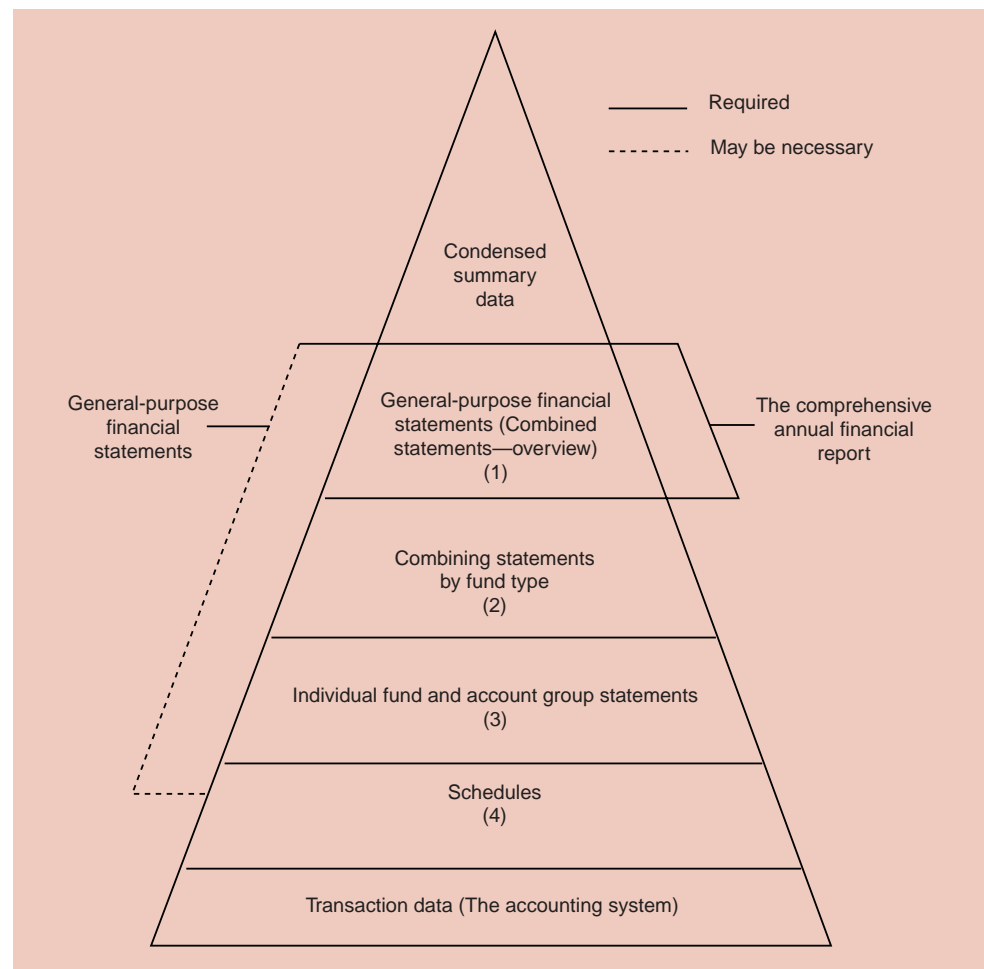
Required

May be necessary

Condensed summary data

General-purpose financial statements

General-purpose financial statements (Combined statements—overview) (1)

The comprehensive annual financial report

Combining statements by fund type (2)

Individual fund and account group statements (3)

Schedules (4)

Transaction data (The accounting system)